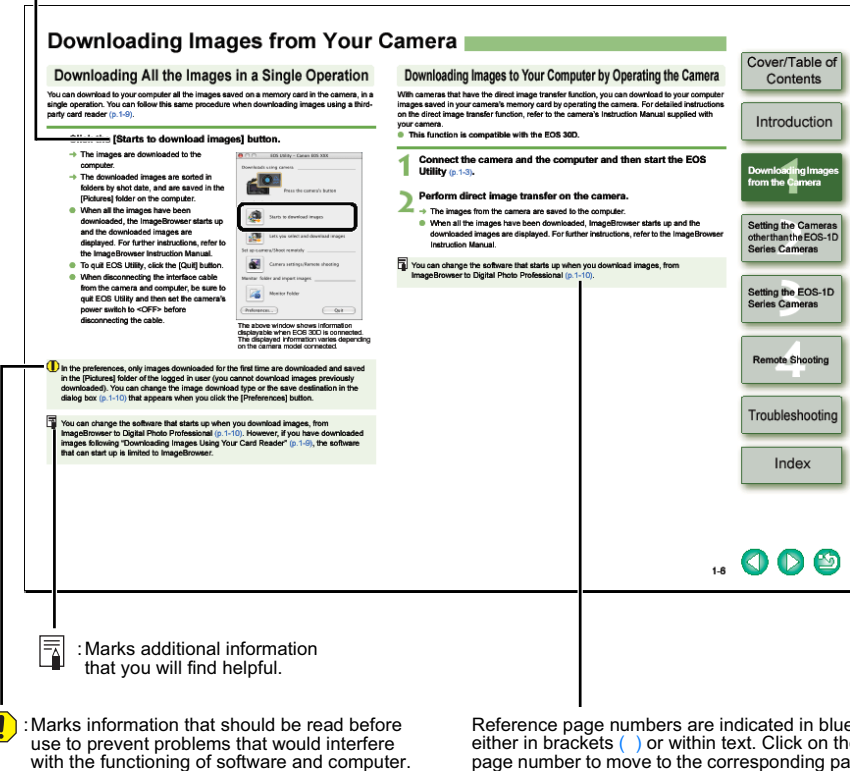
Downloading Images from Your Camera

Downloading All the Images in a Single Operation

You can download to your computer all the images saved on a memory card in the camera, in a single operation. You can follow this same procedure when downloading images using a third-party card reader (p.1-9).

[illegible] [Starts to download images] button.

→ The images are downloaded to the computer.

→ The downloaded images are sorted in folders by shot date, and are saved in the [Pictures] folder on the computer.

● When all the images have been downloaded, the ImageBrowser starts up and the downloaded images are displayed. For further instructions, refer to the ImageBrowser Instruction Manual.

● To quit EOS Utility, click the [Quit] button.

● When disconnecting the interface cable from the camera and computer, be sure to quit EOS Utility and then set the camera's power switch to <OFF> before disconnecting the cable.

EOS Utility - Canon EOS XXX
Downloads using camera
Press the camera's button
Starts to download images
Set up camera/Shoot remotely
Lets you select and download images
Camera settings/Remote shooting
Monitor folder and import images
Monitor Folder
Preferences...
Quit

The above window shows information displayable when EOS 30D is connected. The displayed information varies depending on the camera model connected.

In the preferences, only images downloaded for the first time are downloaded and saved in the [Pictures] folder of the logged in user (you cannot download images previously downloaded). You can change the image download type or the save destination in the dialog box (p.1-10) that appears when you click the [Preferences] button.

You can change the software that starts up when you download images, from ImageBrowser to Digital Photo Professional (p.1-10). However, if you have downloaded images following "Downloading Images Using Your Card Reader" (p.1-9), the software that can start up is limited to ImageBrowser.

Downloading Images to Your Computer by Operating the Camera

With cameras that have the direct image transfer function, you can download to your computer images saved in your camera's memory card by operating the camera. For detailed instructions on the direct image transfer function, refer to the camera's Instruction Manual supplied with your camera.

● This function is compatible with the EOS 30D.

1 Connect the camera and the computer and then start the EOS Utility (p.1-3).

2 Perform direct image transfer on the camera.

→ The images from the camera are saved to the computer.

● When all the images have been downloaded, ImageBrowser starts up and the downloaded images are displayed. For further instructions, refer to the ImageBrowser Instruction Manual.

You can change the software that starts up when you download images, from ImageBrowser to Digital Photo Professional (p.1-10).

Cover/Table of Contents

Introduction

1 Downloading Images from the Camera

2 Setting the Cameras other than the EOS-1D Series Cameras

3 Setting the EOS-1D Series Cameras

4 Remote Shooting

Troubleshooting

Index

1-6

: Marks additional information that you will find helpful.

: Marks information that should be read before use to prevent problems that would interfere with the functioning of software and computer.

Reference page numbers are indicated in blue either in brackets ( ) or within text. Click on the page number to move to the corresponding pa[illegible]